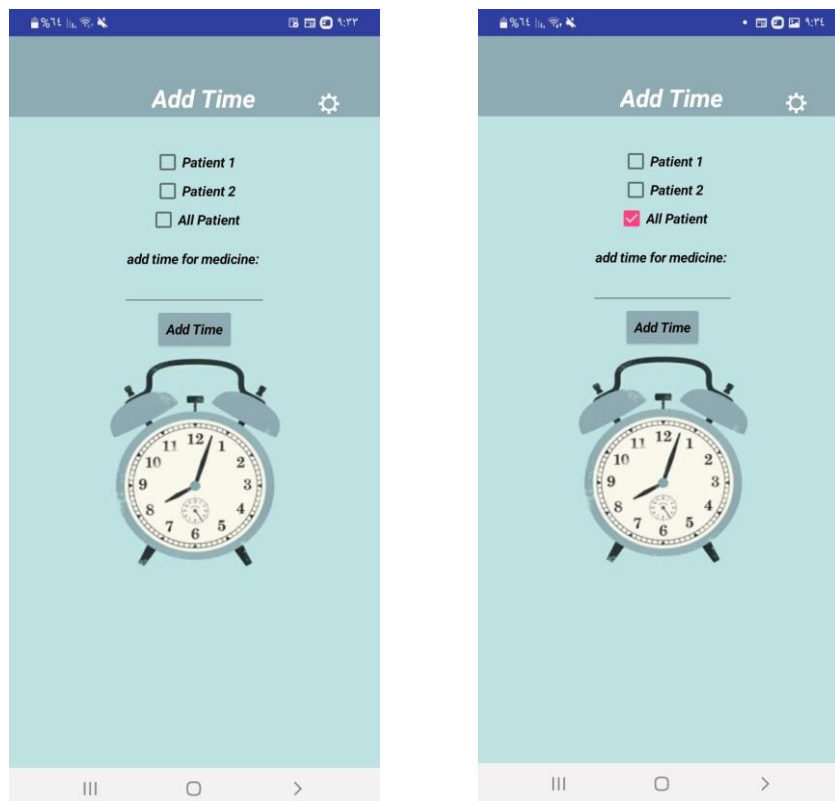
%٦٤ ٩:٣٣

Add Time

Patient 1

Patient 2

All Patient

add time for medicine:

Add Time

12 1 2 3 4 5 6 7 8 9 10 11

%٦٤ ٩:٣٤

Add Time

Patient 1

Patient 2

All Patient

add time for medicine:

Add Time

12 1 2 3 4 5 6 7 8 9 10 11